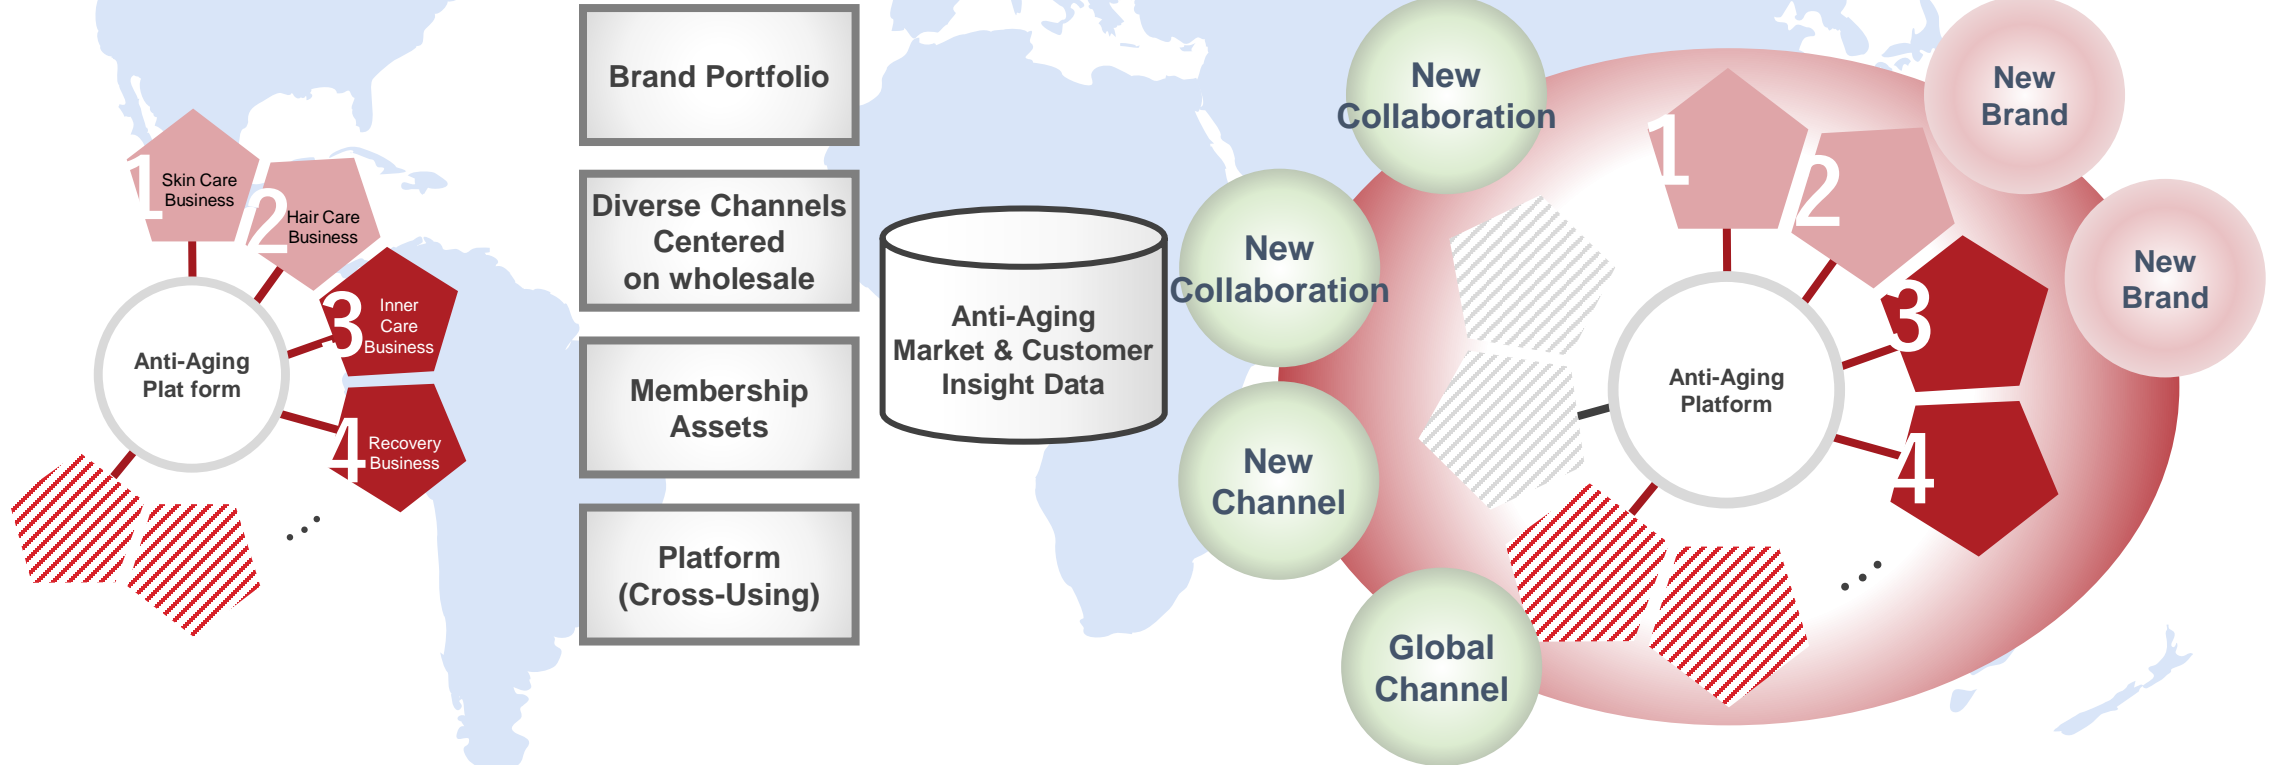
1 Skin Care Business

2 Hair Care Business

3 Inner Care Business

4 Recovery Business

Anti-Aging Plat form

...

Brand Portfolio

Diverse Channels Centered on wholesale

Membership Assets

Platform (Cross-Using)

Anti-Aging Market & Customer Insight Data

New Collaboration

New Collaboration

New Channel

Global Channel

New Brand

New Brand

1

2

3

4

Anti-Aging Platform

...